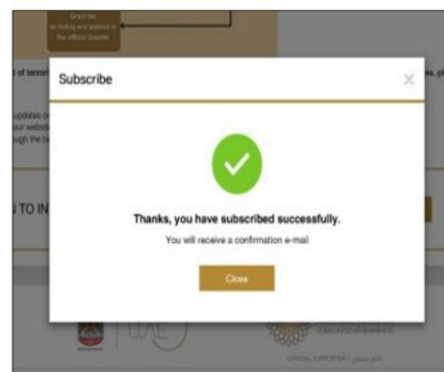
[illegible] the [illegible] in the official Gazette

t of terror

updates o
our websi
ugh the b

es, pl

TO IN

Subscribe

X

Thanks, you have subscribed successfully.

You will receive a confirmation e-mail

Close

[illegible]

OFFICIAL SUPPORTER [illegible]